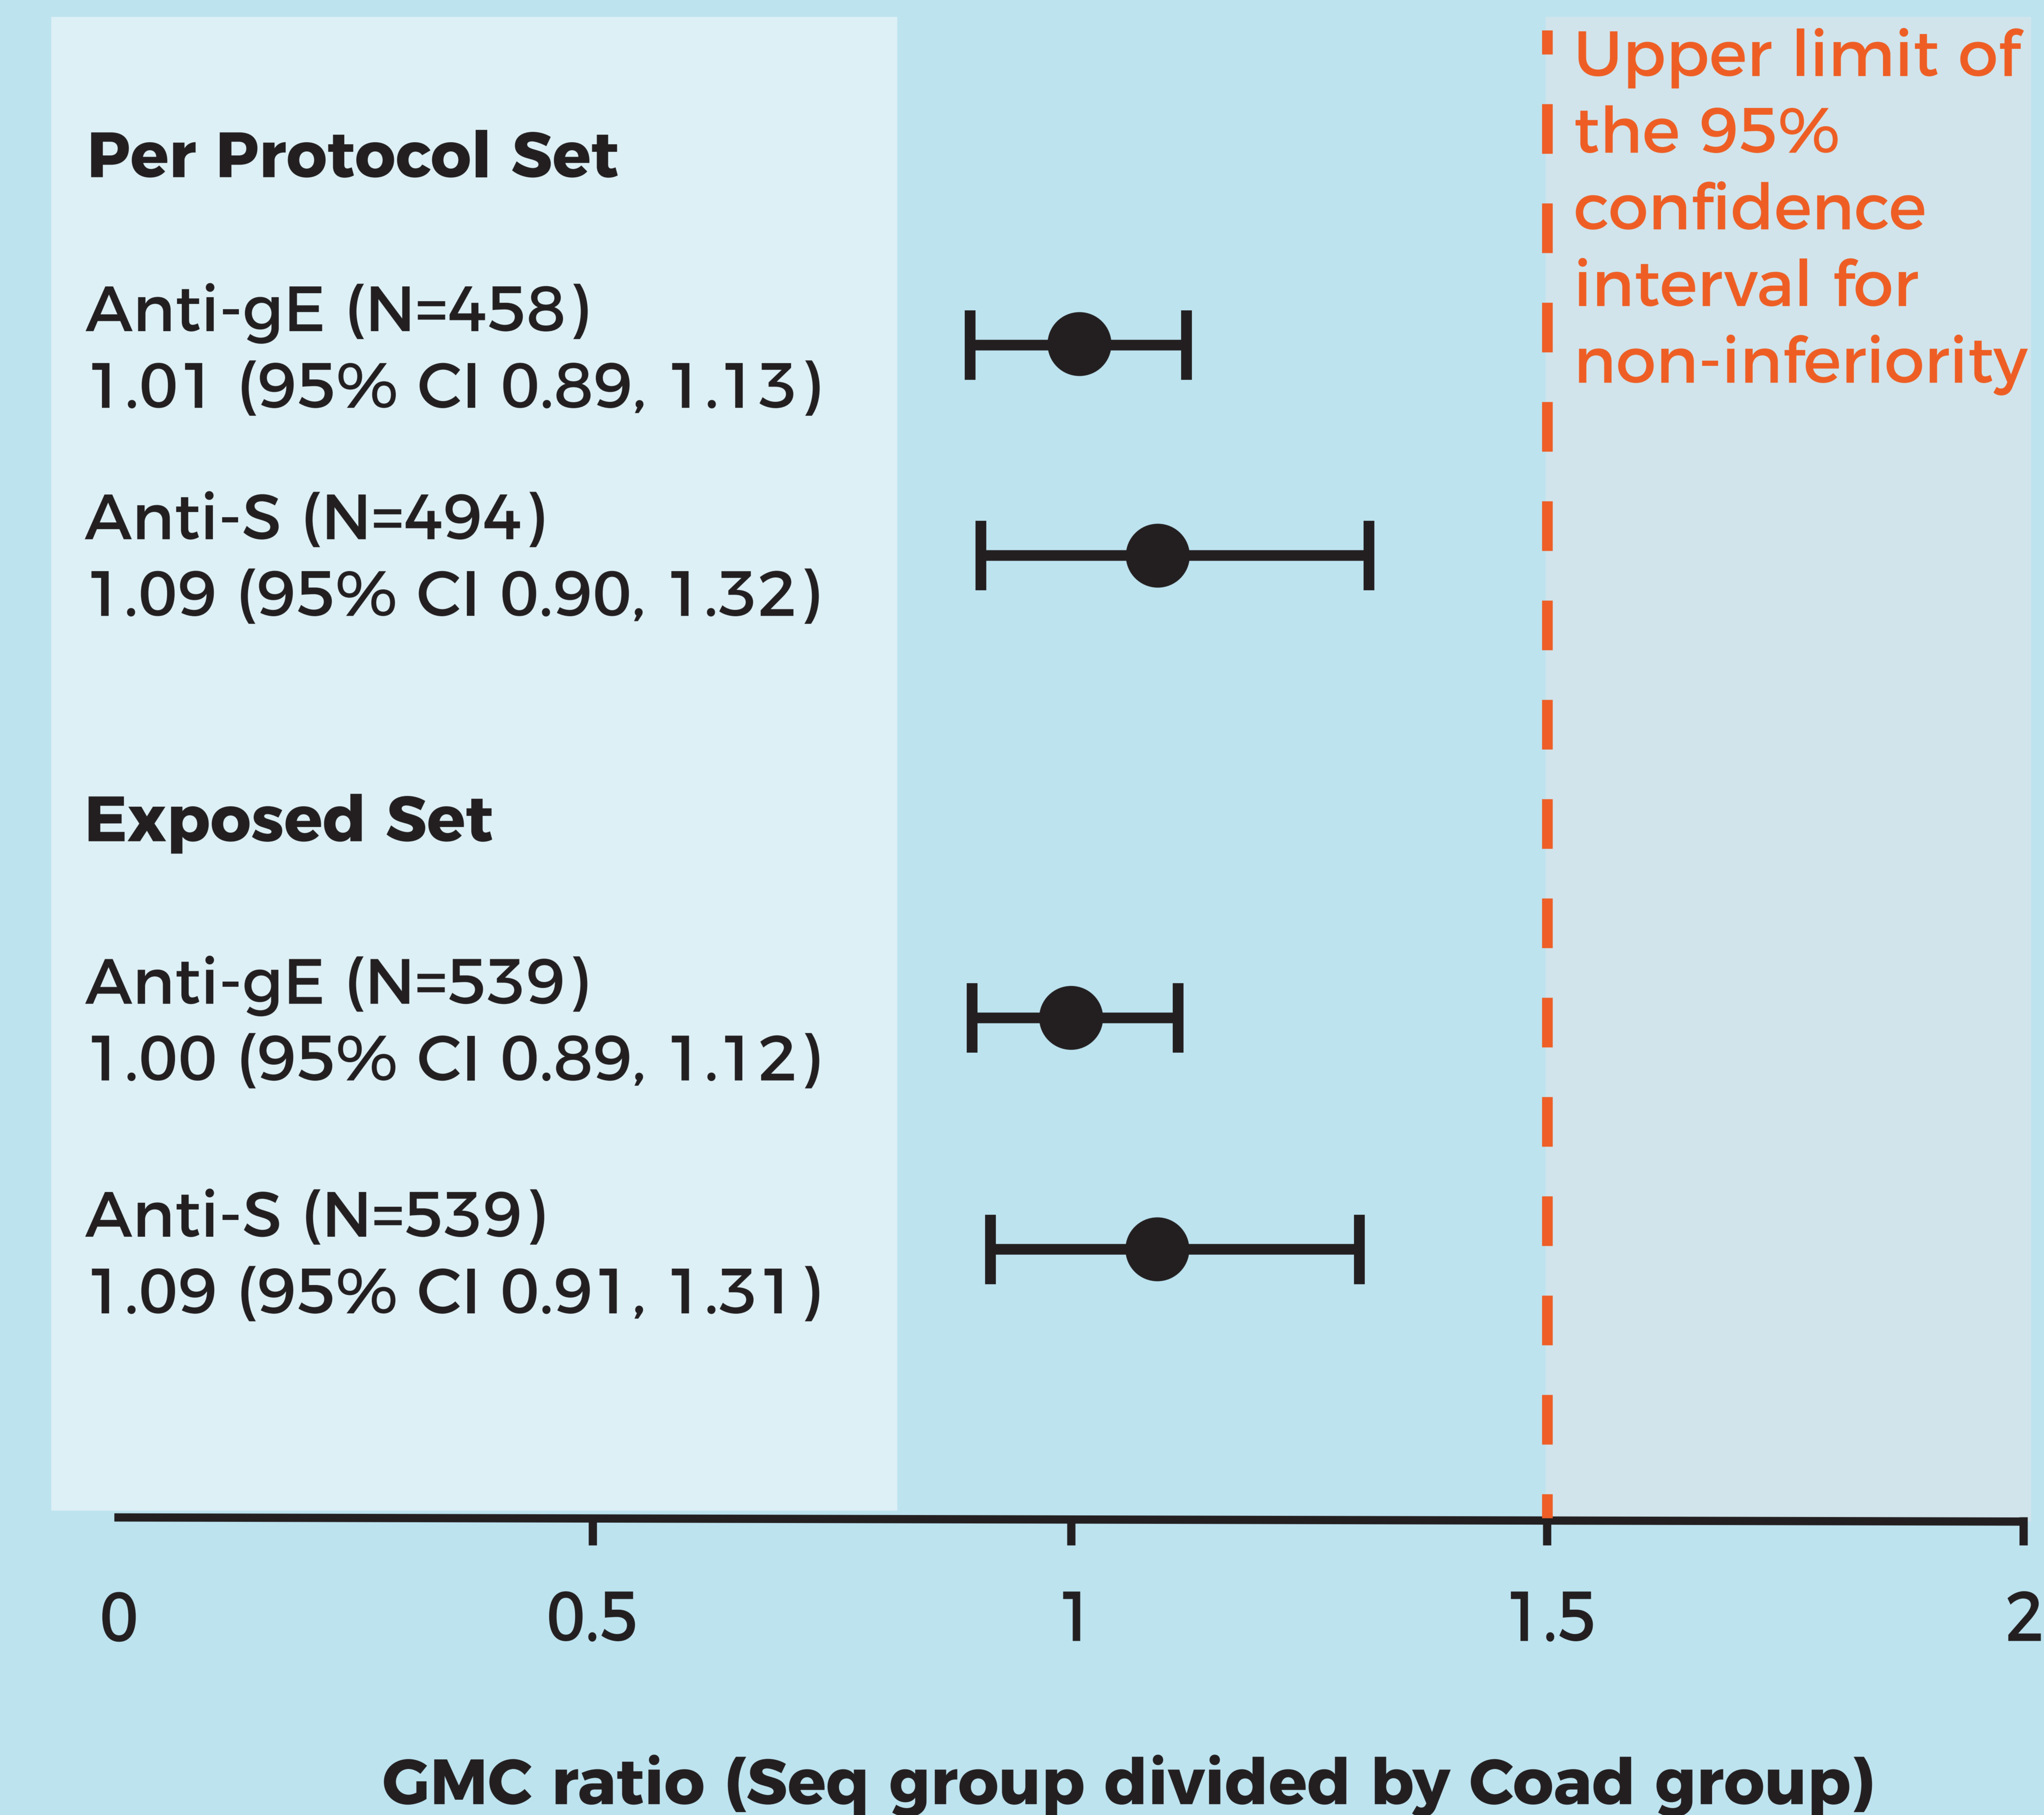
Per Protocol Set

Anti-gE (N=458)
1.01 (95% CI 0.89, 1.13)

Anti-S (N=494)
1.09 (95% CI 0.90, 1.32)

Exposed Set

Anti-gE (N=539)
1.00 (95% CI 0.89, 1.12)

Anti-S (N=539)
1.09 (95% CI 0.91, 1.31)

Upper limit of the 95% confidence interval for non-inferiority

0 0.5 1 1.5 2

GMC ratio (Seq group divided by Coad group)